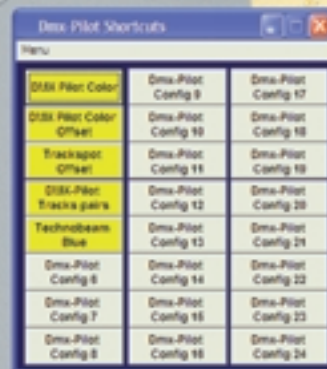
Dmx-Pilot Shortcuts

Menu

| | | |
|---|---|---|
| D13X Pilot Color | Dmx-Pilot Config 9 | Dmx-Pilot Config 17 |
| D13X Pilot Color Offset | Dmx-Pilot Config 10 | Dmx-Pilot Config 18 |
| Trackspot Offset | Dmx-Pilot Config 11 | Dmx-Pilot Config 19 |
| D13X-Pilot Tracks pairs | Dmx-Pilot Config 12 | Dmx-Pilot Config 20 |
| Technobeam Blue | Dmx-Pilot Config 13 | Dmx-Pilot Config 21 |
| Dmx-Pilot Config 6 | Dmx-Pilot Config 14 | Dmx-Pilot Config 22 |
| Dmx-Pilot Config 7 | Dmx-Pilot Config 15 | Dmx-Pilot Config 23 |
| Dmx-Pilot Config 8 | Dmx-Pilot Config 16 | Dmx-Pilot Config 24 |